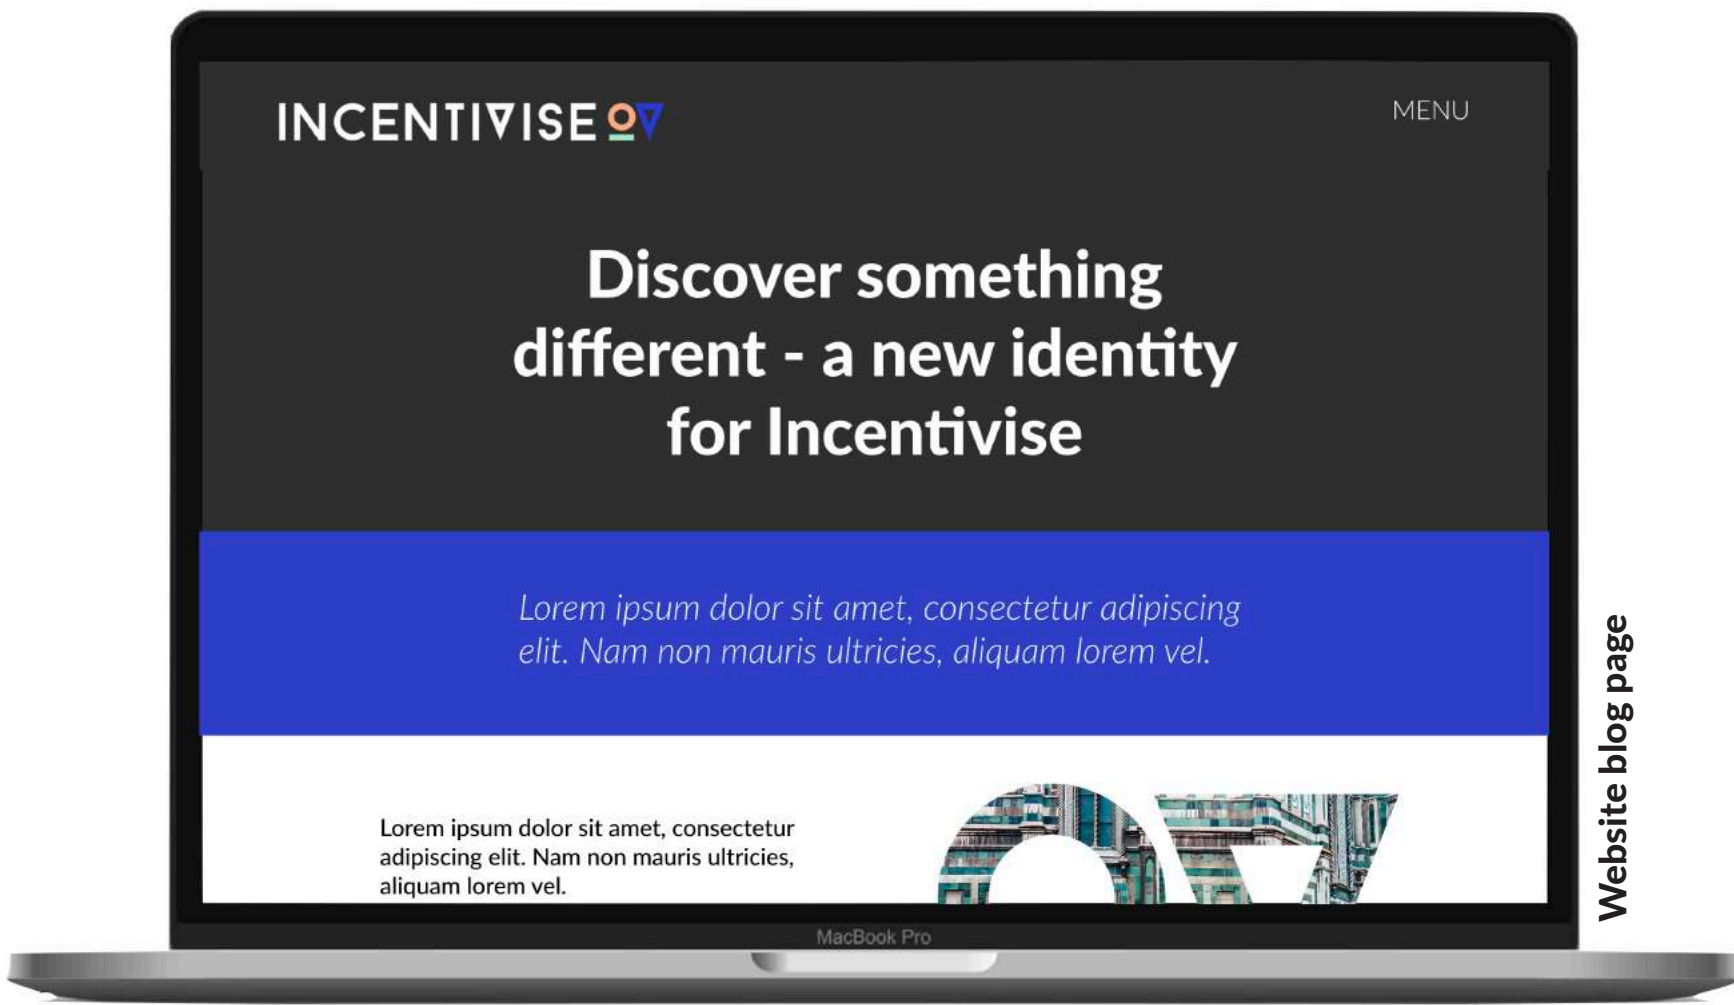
INCENTIVISE

MENU

Discover something different - a new identity for Incentivise

Lorem ipsum dolor sit amet, consectetur adipiscing elit. Nam non mauris ultricies, aliquam lorem vel.

Lorem ipsum dolor sit amet, consectetur adipiscing elit. Nam non mauris ultricies, aliquam lorem vel.

MacBook Pro

Website blog page